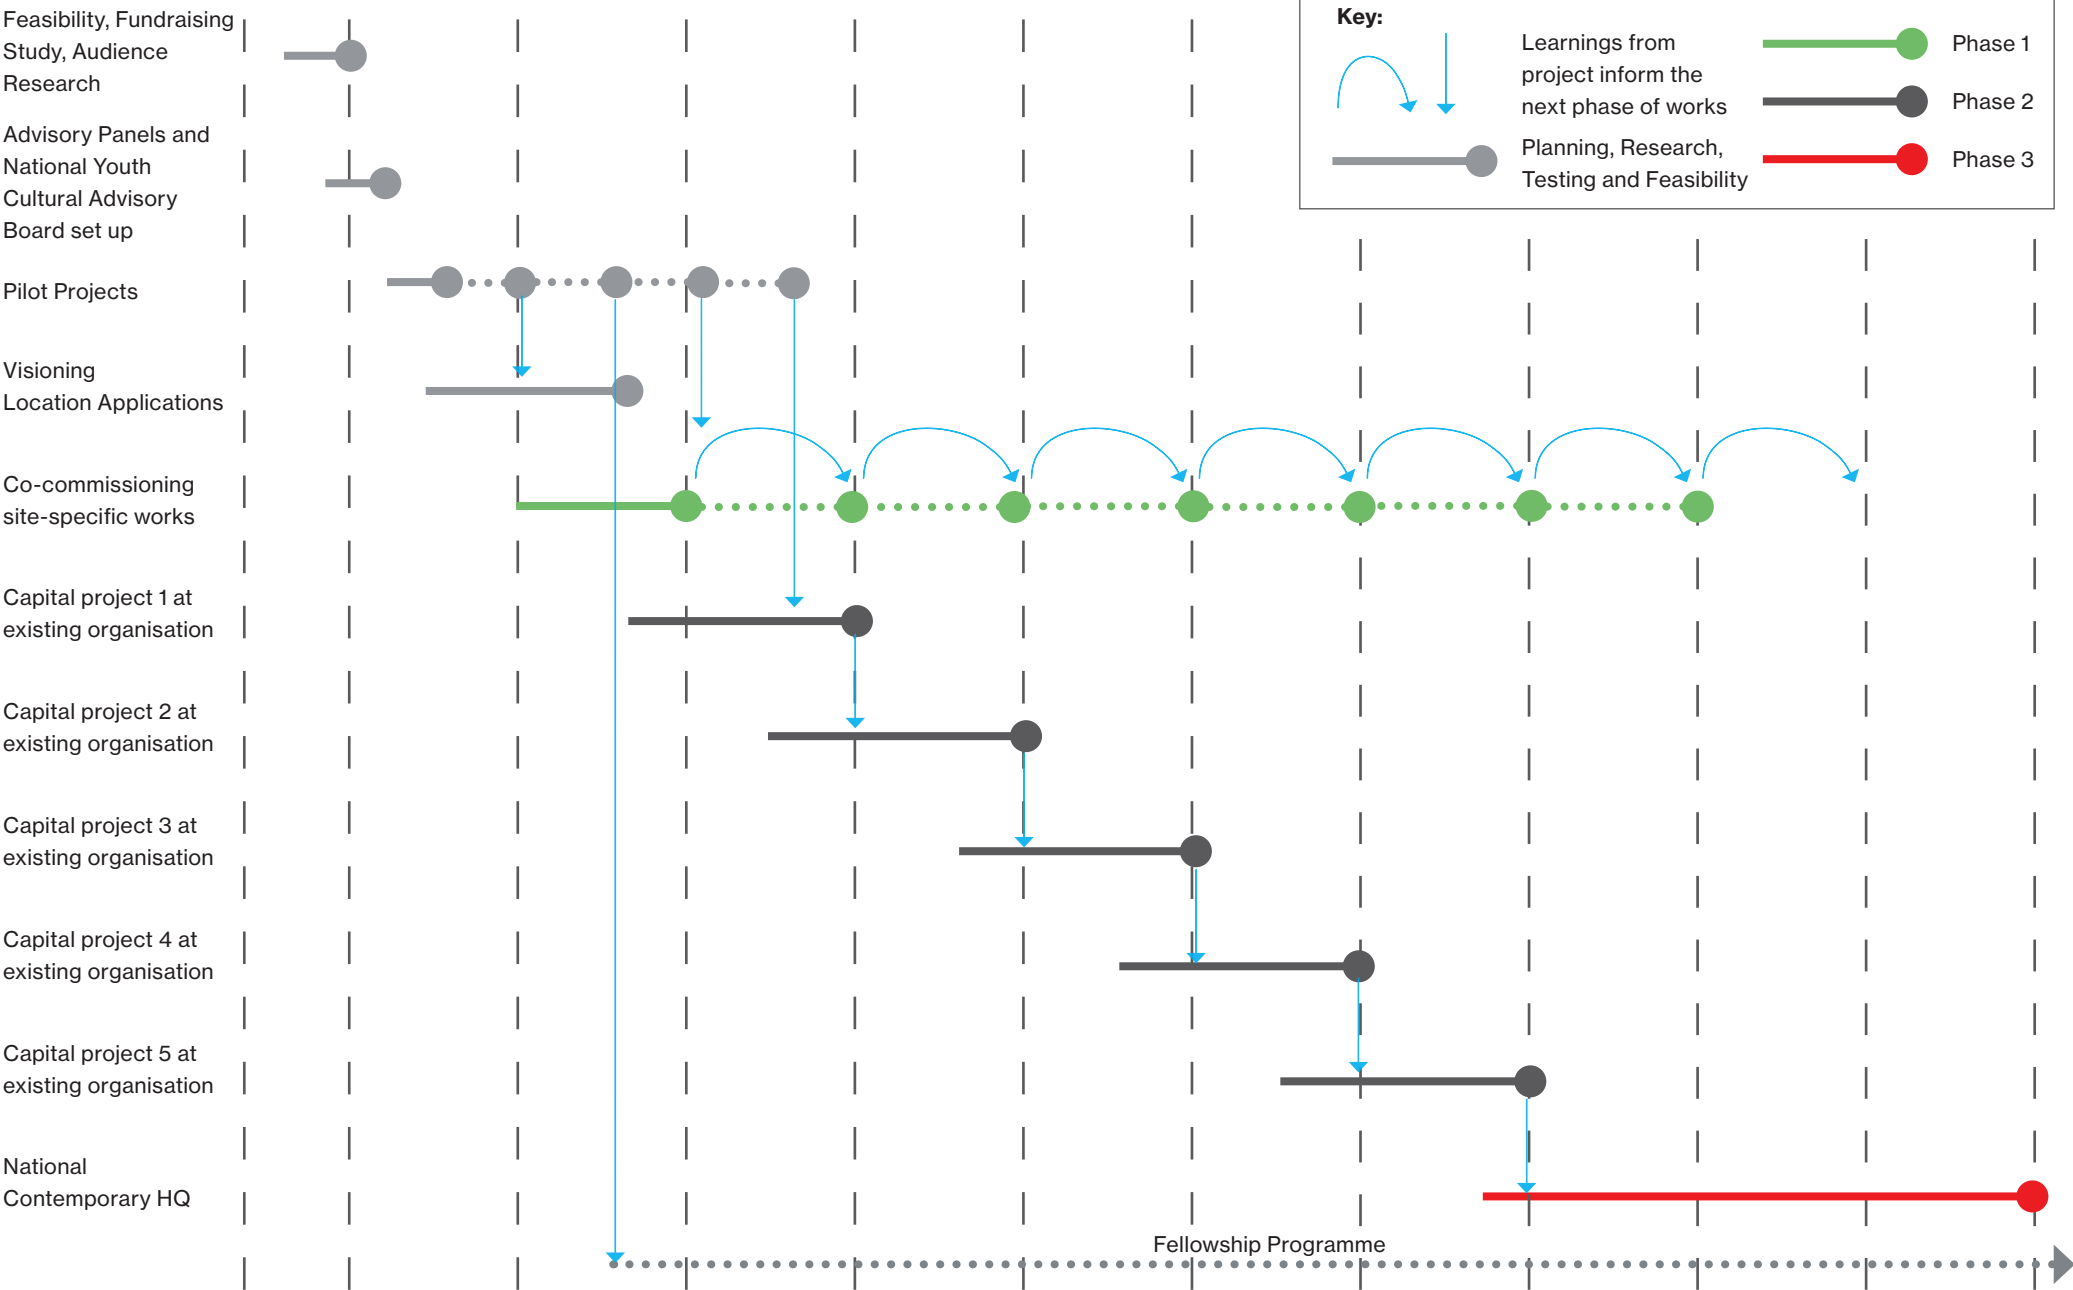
Feasibility, Fundraising Study, Audience Research

Advisory Panels and National Youth Cultural Advisory Board set up

Pilot Projects

Visioning Location Applications

Co-commissioning site-specific works

Capital project 1 at existing organisation

Capital project 2 at existing organisation

Capital project 3 at existing organisation

Capital project 4 at existing organisation

Capital project 5 at existing organisation

National Contemporary HQ

Fellowship Programme

Key:

Learnings from project inform the next phase of works

Planning, Research, Testing and Feasibility

Phase 1

Phase 2

Phase 3